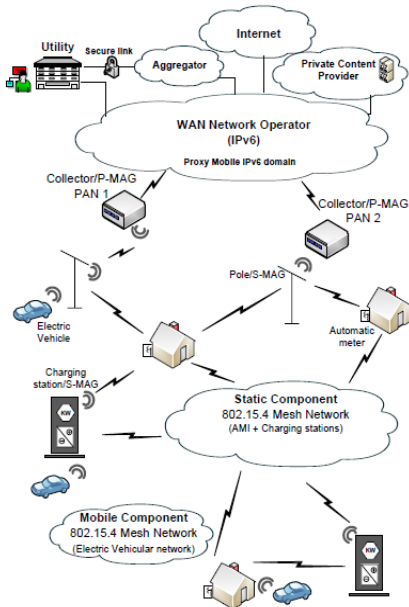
Internet

Utility

Secure link

Aggregator

Private Content Provider

WAN Network Operator (IPv6)

Proxy Mobile IPv6 domain

Collector/P-MAG PAN 1

Collector/P-MAG PAN 2

Pole/S-MAG

Electric Vehicle

Automatic meter

Charging station/S-MAG

KW

Static Component
802.15.4 Mesh Network
(AMI + Charging stations)

Mobile Component
802.15.4 Mesh Network
(Electric Vehicular network)

KW